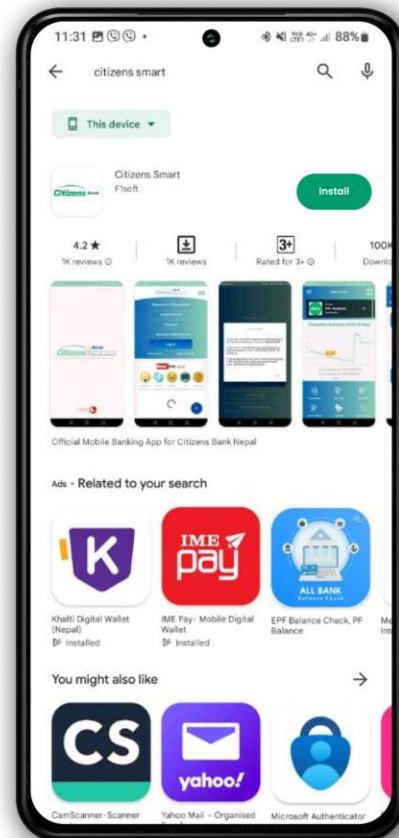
11:31
88%

citizens smart

This device

Citizens Smart
F1soft

Install

4.2★
1K reviews

1K reviews

3+
Rated for 3+

100K
Downlo

Official Mobile Banking App for Citizens Bank Nepal

Ads · Related to your search

K
Khalti Digital Wallet (Nepal)
Installed

IME pay
IME Pay- Mobile Digital Wallet
Installed

ALL BANK
Balance Check
EPF Balance Check, PF Balance

You might also like

CS
CamScanner-Scanner

yahoo!
Yahoo Mail – Organised

Microsoft Authenticator